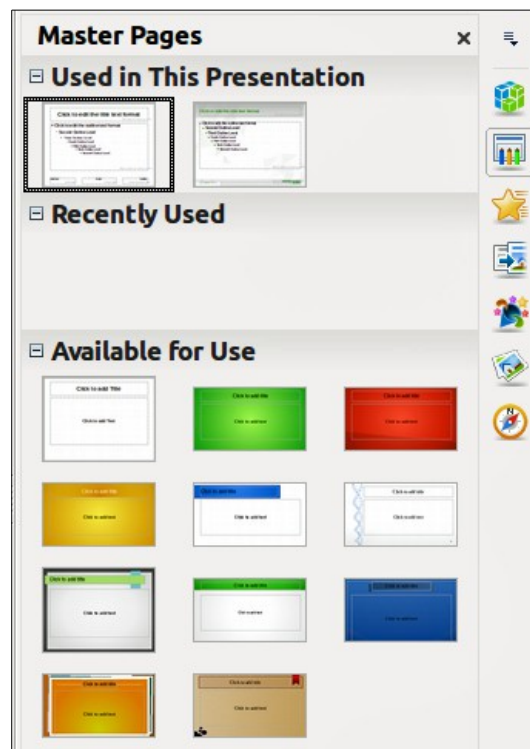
Master Pages

× 

⊟ Used in This Presentation

Click to edit the title text format

Click to edit the outline text format

⊟ Recently Used

⊟ Available for Use

Click to add Title

Click to add Text

Click to add title

Click to add text

Click to add title

Click to add text

Click to add title

Click to add text

Click to add title

Click to add text

Click to add title

Click to add text

Click to add title

Click to add text

Click to add title

Click to add text

Click to add title

Click to add text

Click to add title

Click to add text

Click to add title

Click to add text